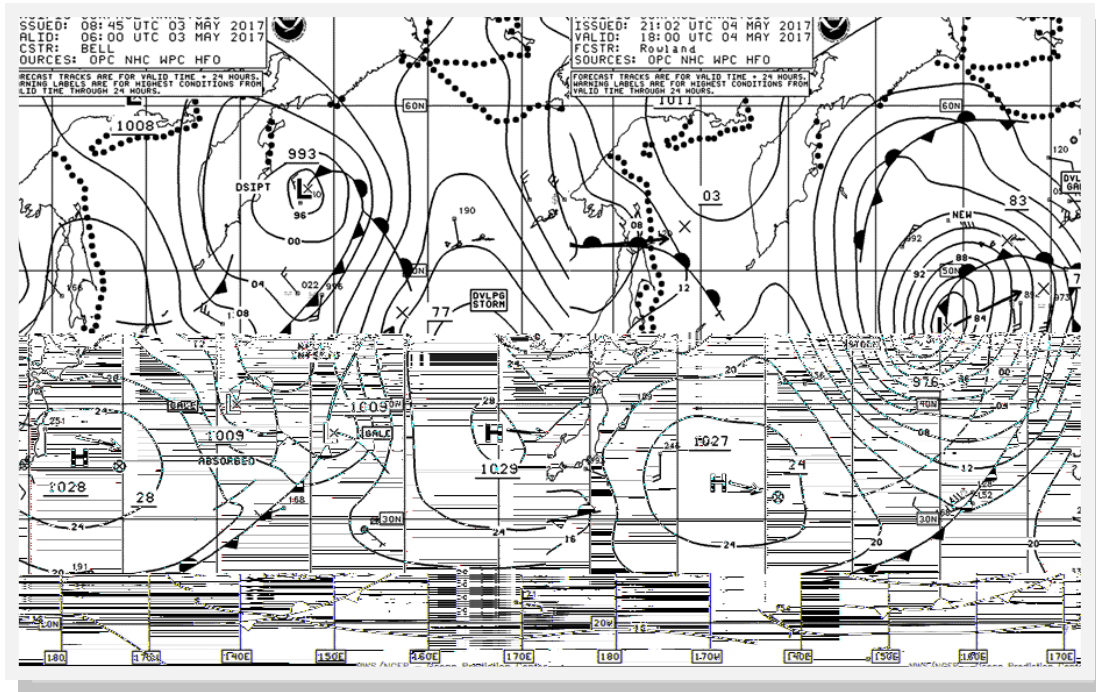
SSUED: 08:45 UTC 03 MAY 2017
ALID: 06:00 UTC 03 MAY 2017
CSTR: BELL
OURCES: OPC NHC WPC HFO

ORECAST TRACKS ARE FOR VALID TIME + 24 HOURS. ARNING LABELS ARE FOR HIGHEST CONDITIONS FROM ALID TIME THROUGH 24 HOURS.

ISSUED: 21:02 UTC 04 MAY 2017
VALID: 18:00 UTC 04 MAY 2017
FCSTR: Rowland
SOURCES: OPC NHC WPC HFO

FORECAST TRACKS ARE FOR VALID TIME + 24 HOURS. WARNING LABELS ARE FOR HIGHEST CONDITIONS FROM VALID TIME THROUGH 24 HOURS.

1008
993
DSIPT
L
96
00
60N
190
04
022
08
50N
77
DVLPG STORM
1011
03
08
12
60N
120
83
NEW
992
92
88
50N
84
DVL GAL
GALE
1009
ABSORBED
H
1028
28
24
1009
GALE
168
30N
H
1029
24
16
1027
24
H
30N
20
976
00
08
12
20
20
20N
180
170E
140E
150E
160E
170E
180
170W
140E
150E
160E
170E